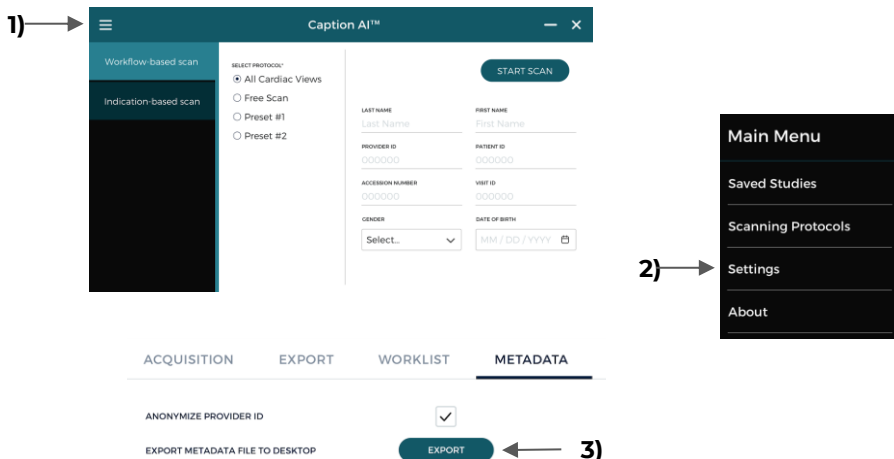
1)

Caption AI™

Workflow-based scan

Indication-based scan

SELECT PROTOCOL*

All Cardiac Views

Free Scan

Preset #1

Preset #2

START SCAN

LAST NAME

Last Name

FIRST NAME

First Name

PROVIDER ID

000000

PATIENT ID

000000

ACCESSION NUMBER

000000

VISIT ID

000000

GENDER

Select...

DATE OF BIRTH

MM / DD / YYYY

Main Menu

Saved Studies

Scanning Protocols

2)

Settings

About

ACQUISITION

EXPORT

WORKLIST

METADATA

ANONYMIZE PROVIDER ID

EXPORT METADATA FILE TO DESKTOP

EXPORT

3)